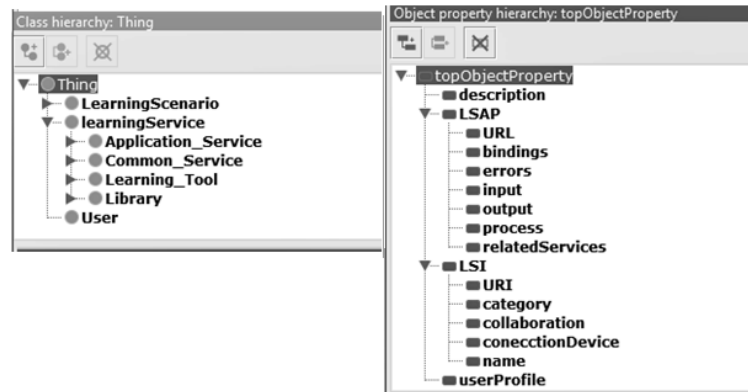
Class hierarchy: Thing

Thing
LearningScenario
learningService
Application_Service
Common_Service
Learning_Tool
Library
User

Object property hierarchy: topObjectProperty

topObjectProperty
description
LSAP
URL
bindings
errors
input
output
process
relatedServices
LSI
URI
category
collaboration
conecctionDevice
name
userProfile